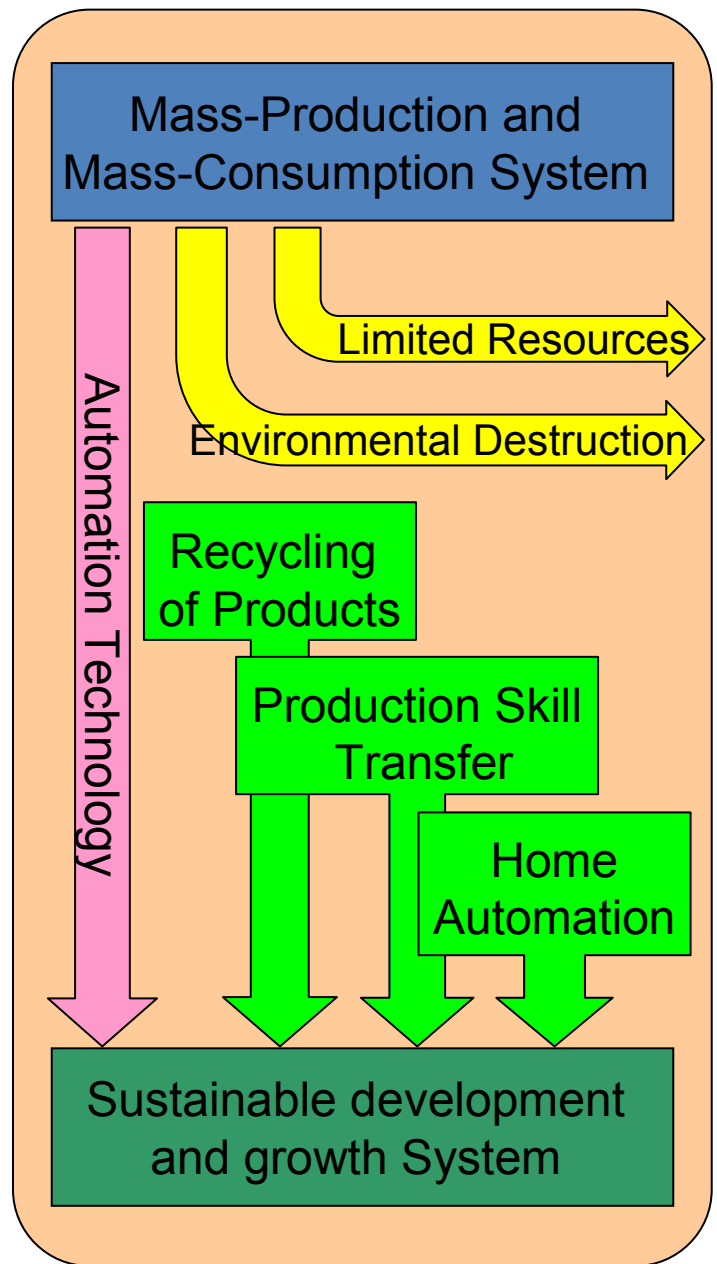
Mass-Production and Mass-Consumption System

Limited Resources

Environmental Destruction

Automation Technology

Recycling of Products

Production Skill Transfer

Home Automation

Sustainable development and growth System